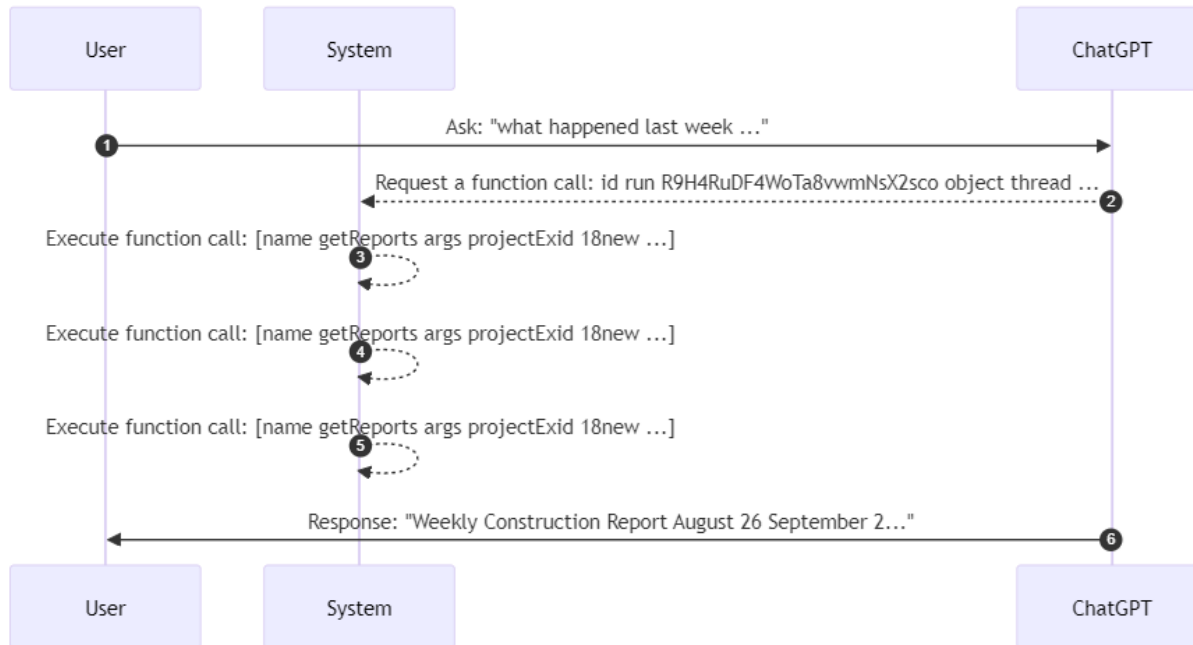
User

System

ChatGPT

1

Ask: "what happened last week ..."

2

Request a function call: id run R9H4RuDF4WoTa8vwmNsX2sco object thread ...

Execute function call: [name getReports args projectExid 18new ...]

3

Execute function call: [name getReports args projectExid 18new ...]

4

Execute function call: [name getReports args projectExid 18new ...]

5

Response: "Weekly Construction Report August 26 September 2..."

6

User

System

ChatGPT